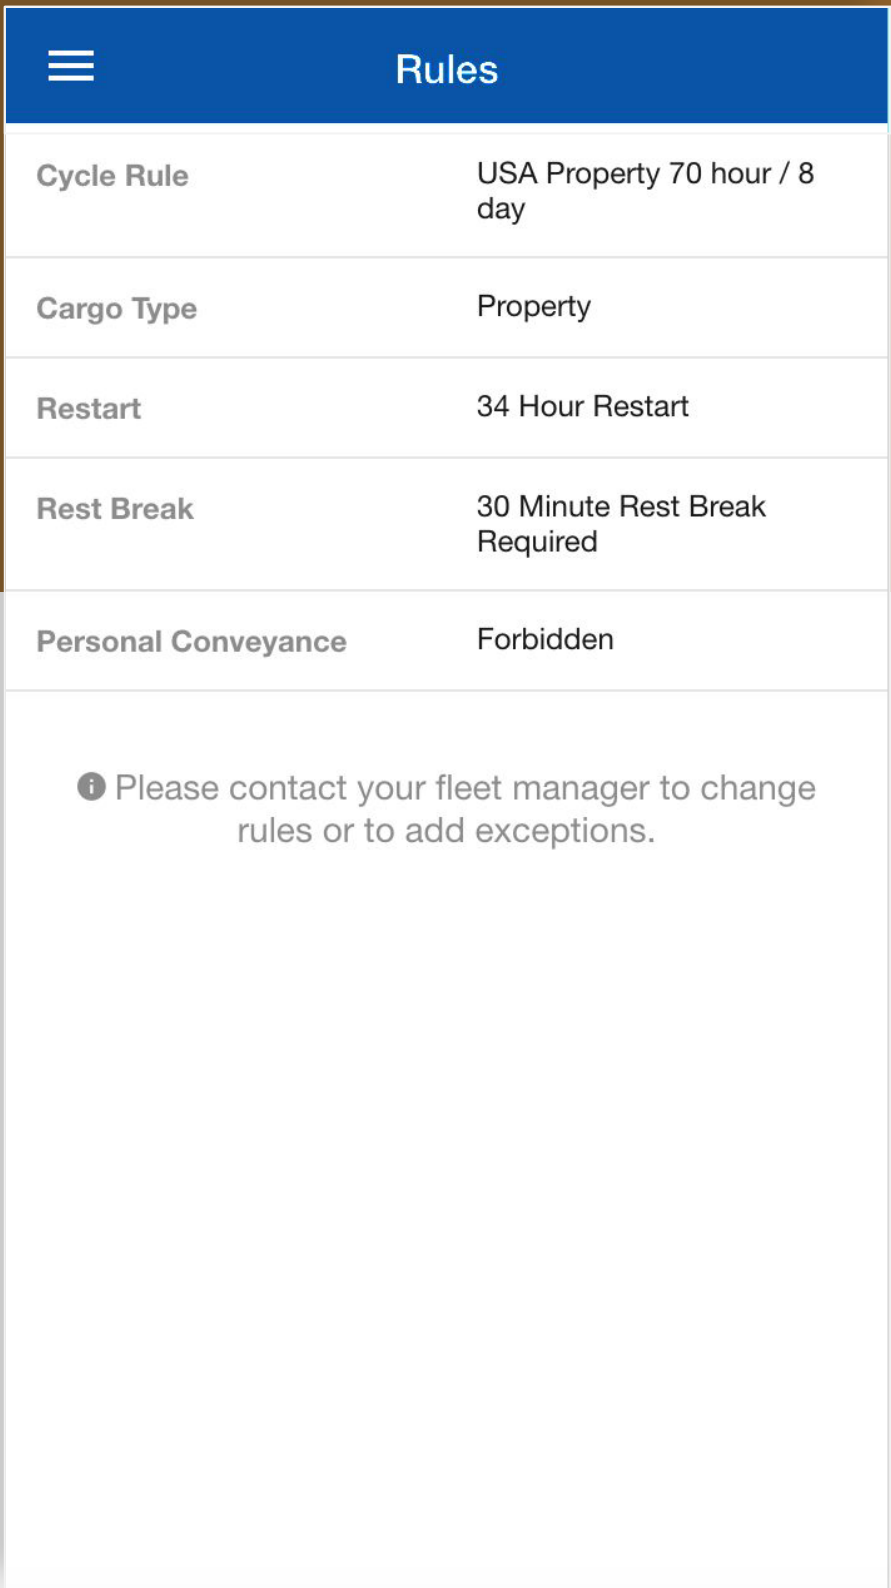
Rules

| | |
|---|---|
| Cycle Rule | USA Property 70 hour / 8 day |
| Cargo Type | Property |
| Restart | 34 Hour Restart |
| Rest Break | 30 Minute Rest Break Required |
| Personal Conveyance | Forbidden |

Please contact your fleet manager to change rules or to add exceptions.